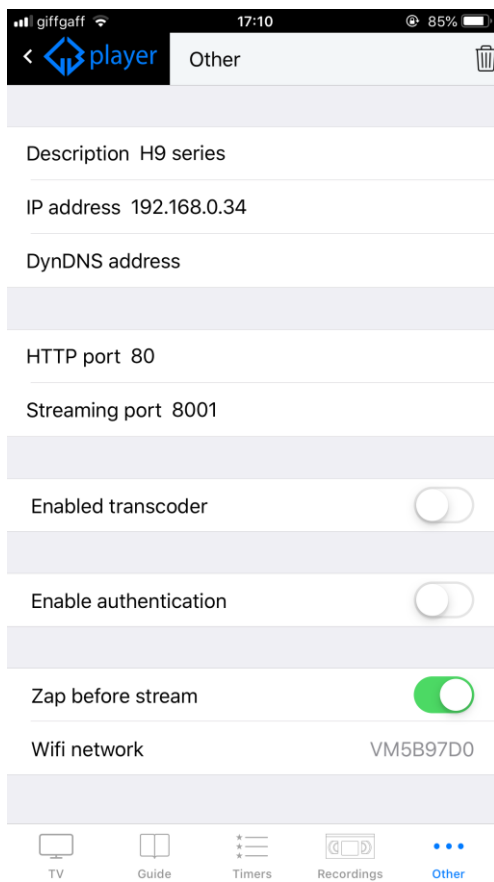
giffgaff 17:10 85%

player Other

Description H9 series

IP address 192.168.0.34

DynDNS address

HTTP port 80

Streaming port 8001

Enabled transcoder

Enable authentication

Zap before stream

Wifi network VM5B97D0

TV Guide Timers Recordings Other